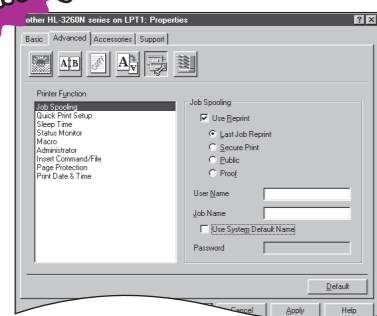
other HL-3260N series on LPT1: Properties

? X

Basic | Advanced | Accessories | Support

Printer Function

Job Spooling
Quick Print Setup
Sleep Time
Status Monitor
Macro
Administrator
Insert Command/File
Page Protection
Print Date & Time

Job Spooling

Use Reprint

Last Job Reprint

Secure Print

Public

Proof

User Name

Job Name

Use System Default Name

Password

Default

Cancel

Apply

Help